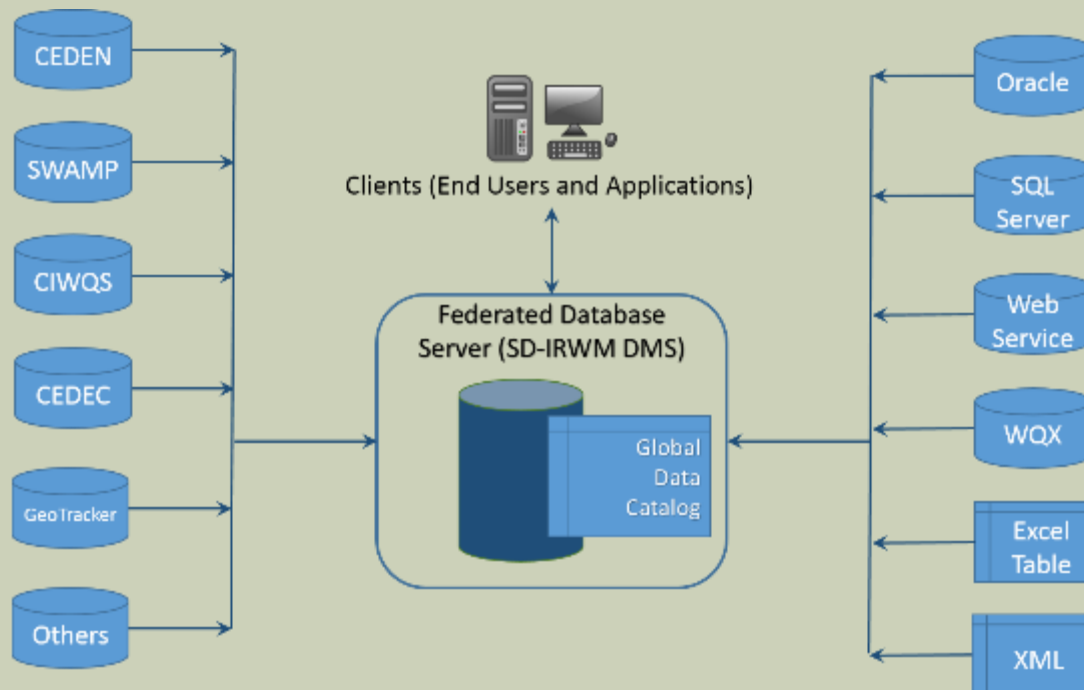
CEDEN

SWAMP

CIWQS

CEDEC

GeoTracker

Others

Clients (End Users and Applications)

Federated Database Server (SD-IRWM DMS)

Global Data Catalog

Oracle

SQL Server

Web Service

WQX

Excel Table

XML